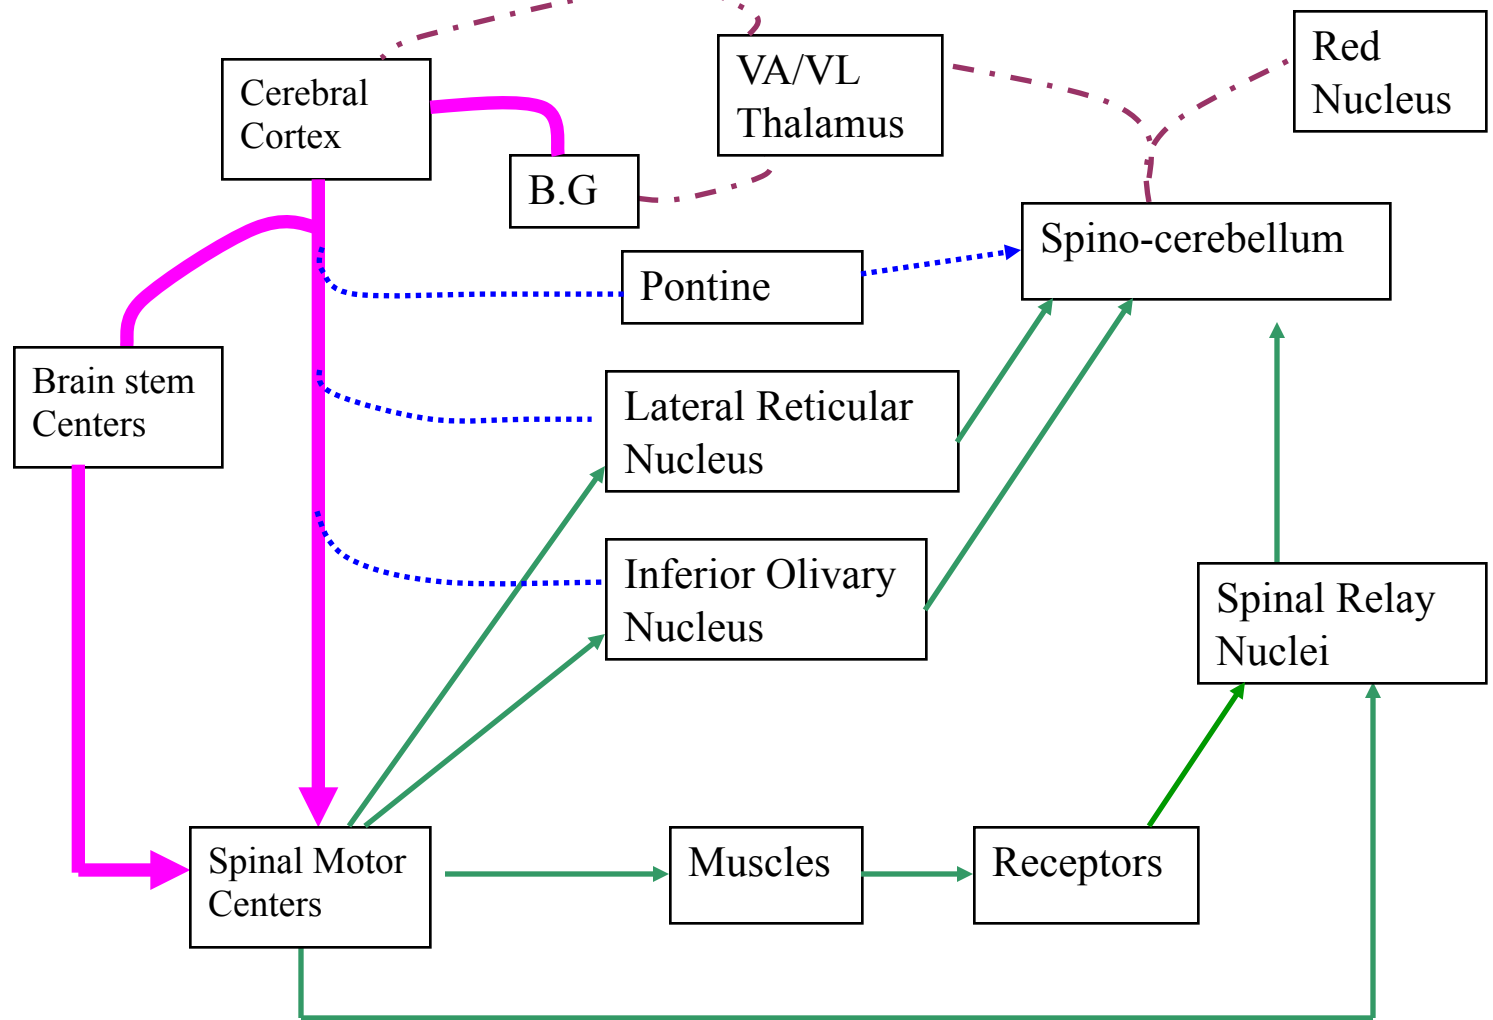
Cerebral Cortex

VA/VL Thalamus

Red Nucleus

B.G

Spino-cerebellum

Pontine

Brain stem Centers

Lateral Reticular Nucleus

Inferior Olivary Nucleus

Spinal Relay Nuclei

Spinal Motor Centers

Muscles

Receptors